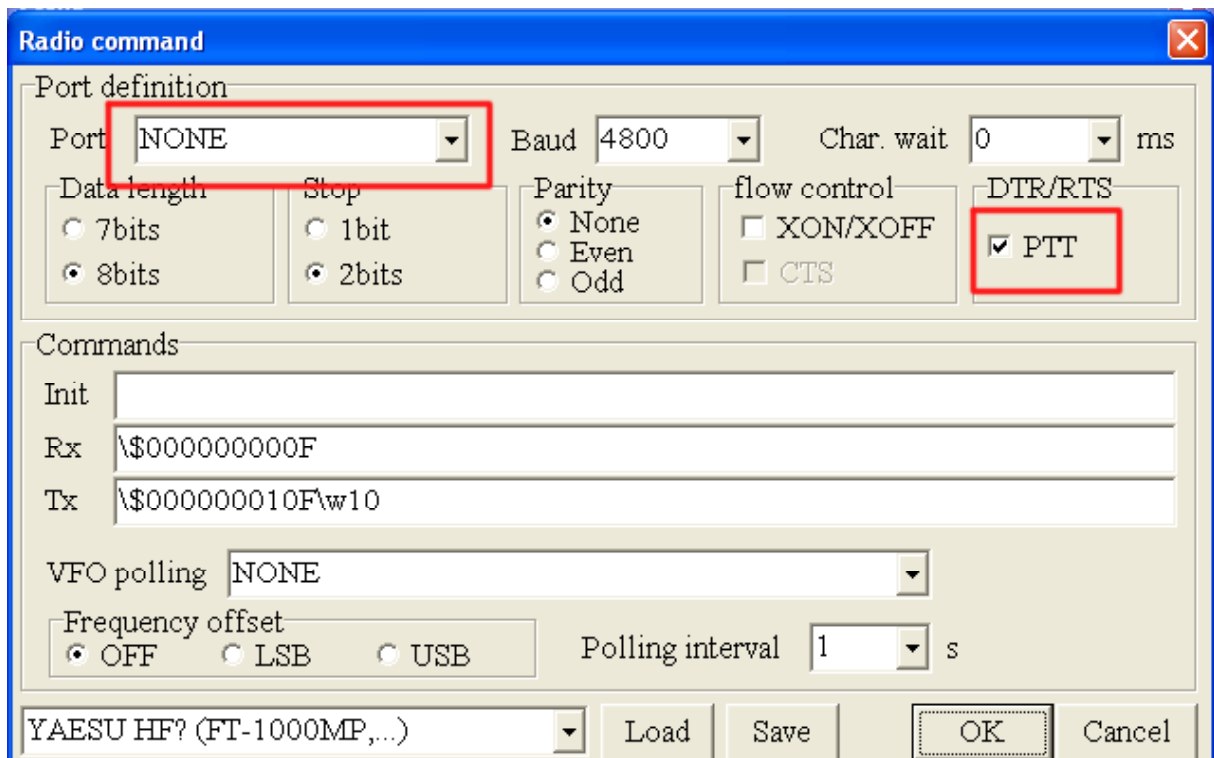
Radio command

Port definition

Port NONE

Baud 4800

Char. wait 0 ms

Data length
7bits
8bits

Stop
1bit
2bits

Parity
None
Even
Odd

flow control
XON/XOFF
CTS

DTR/RTS
PTT

Commands

Init

Rx \$000000000F

Tx \$000000010F\w10

VFO polling NONE

Frequency offset
OFF LSB USB

Polling interval 1 s

YAESU HF? (FT-1000MP,...)

Load

Save

OK

Cancel